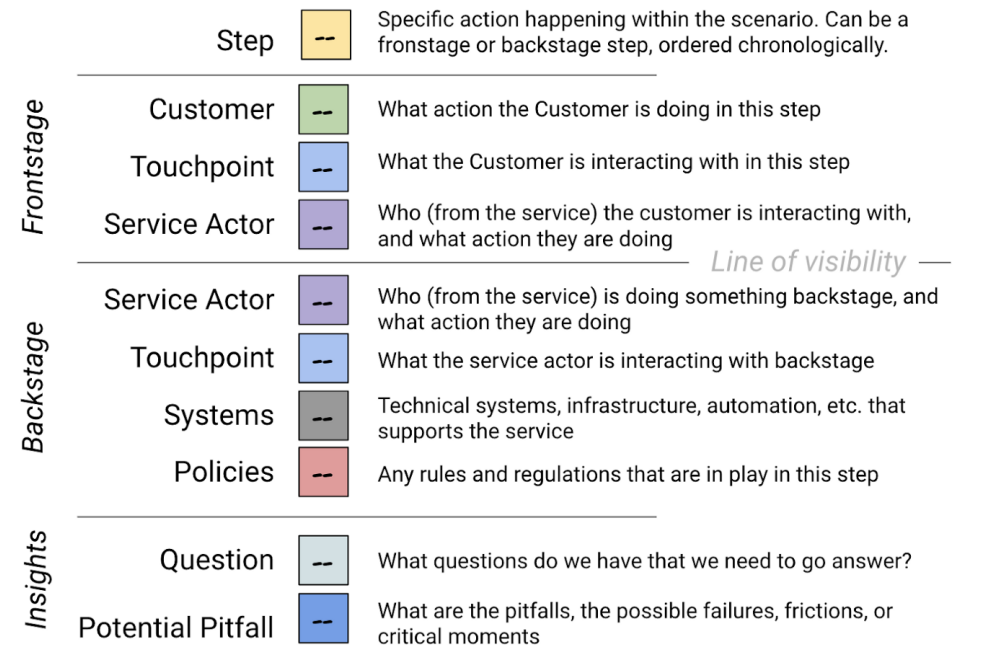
Step -- Specific action happening within the scenario. Can be a fronstage or backstage step, ordered chronologically.

Frontstage

Customer -- What action the Customer is doing in this step

Touchpoint -- What the Customer is interacting with in this step

Service Actor -- Who (from the service) the customer is interacting with, and what action they are doing

Line of visibility

Backstage

Service Actor -- Who (from the service) is doing something backstage, and what action they are doing

Touchpoint -- What the service actor is interacting with backstage

Systems -- Technical systems, infrastructure, automation, etc. that supports the service

Policies -- Any rules and regulations that are in play in this step

Insights

Question -- What questions do we have that we need to go answer?

Potential Pitfall -- What are the pitfalls, the possible failures, frictions, or critical moments